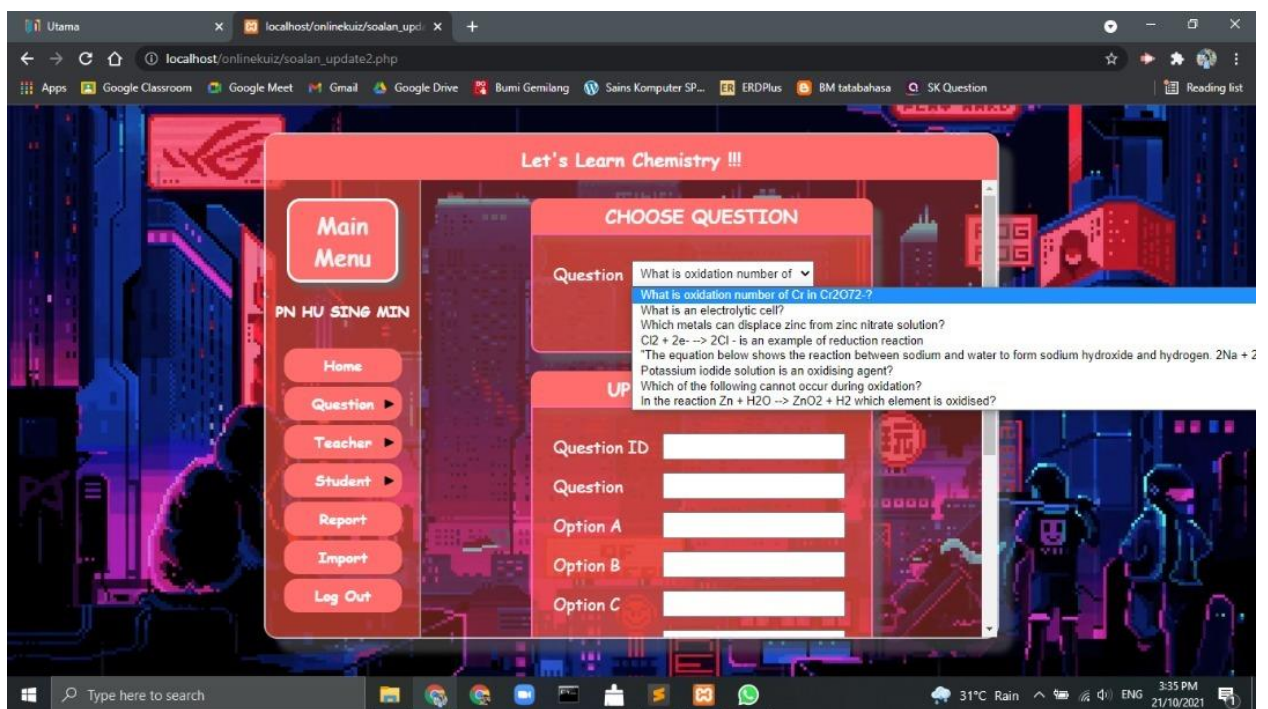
Utama ×
localhost/onlinekuiz/soalan_upd ×
+

localhost/onlinekuiz/soalan_update2.php

Apps  Google Classroom  Google Meet  Gmail  Google Drive  Bumi Gemilang  Sains Komputer SP...  ERDPlus  BM tatabahasa  SK Question  Reading list

Let's Learn Chemistry !!!

Main Menu

PN HU SING MIN

Home
Question ▶
Teacher ▶
Student ▶
Report
Import
Log Out

CHOOSE QUESTION

Question What is oxidation number of

What is oxidation number of Cr in Cr2O72-?
What is an electrolytic cell?
Which metals can displace zinc from zinc nitrate solution?
Cl2 + 2e- --> 2Cl - is an example of reduction reaction
"The equation below shows the reaction between sodium and water to form sodium hydroxide and hydrogen. 2Na + 2
Potassium iodide solution is an oxidising agent?
Which of the following cannot occur during oxidation?
In the reaction Zn + H2O --> ZnO2 + H2 which element is oxidised?

UP

Question ID
Question
Option A
Option B
Option C

Type here to search

31°C Rain  ENG  3:35 PM 21/10/2021